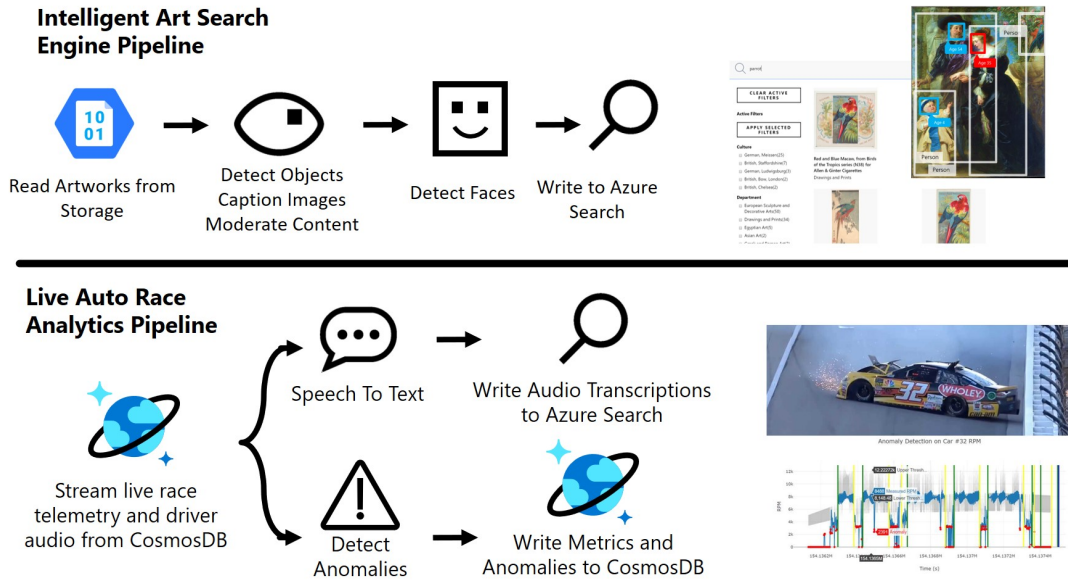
Intelligent Art Search Engine Pipeline

10
01

Read Artworks from Storage

Detect Objects
Caption Images
Moderate Content

Detect Faces

Write to Azure Search

parrot

CLEAR ACTIVE FILTERS

Active Filters

APPLY SELECTED FILTERS

Culture

German, Meissen(2)

British, Staffordshire(7)

German, Ludwigsburg(2)

British, Bow, London(2)

British, Chelsea(2)

Department

European Sculpture and Decorative Arts(59)

Drawings and Prints(56)

Egyptian Art(5)

Asian Art(2)

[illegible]

Red and Blue Macaw, from Birds of the Tropics series (N38) for Allen & Ginter Cigarettes

Drawings and Prints

Person

Age 64

Age 35

Age 4

Person

Person

Person

Live Auto Race Analytics Pipeline

Stream live race telemetry and driver audio from CosmosDB

Speech To Text

Write Audio Transcriptions to Azure Search

Detect Anomalies

Write Metrics and Anomalies to CosmosDB

32

WHOLEY

Anomaly Detection on Car #32 RPM

12k

10k

8k

6k

4k

2k

0

RPM

Upper Thresh...

Measured RPM

Lower Thresh...

Anomaly

Time (s)